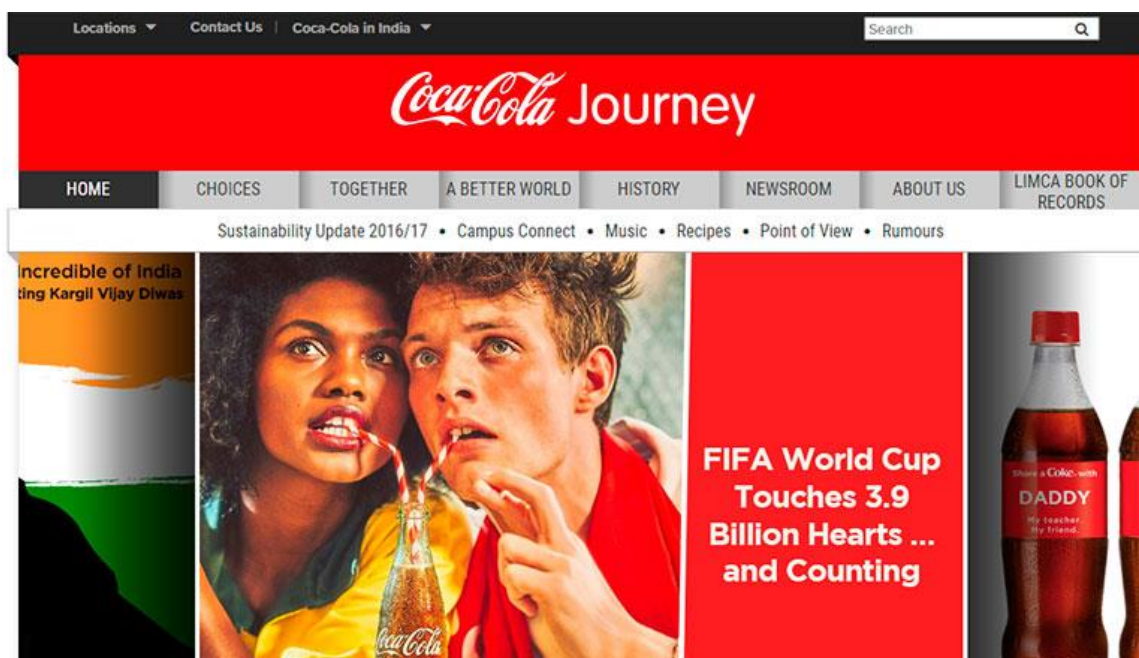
Locations ▾ Contact Us | Coca-Cola in India ▾

Search

Coca-Cola Journey

HOME CHOICES TOGETHER A BETTER WORLD HISTORY NEWSROOM ABOUT US LIMCA BOOK OF RECORDS

Sustainability Update 2016/17 • Campus Connect • Music • Recipes • Point of View • Rumours

Incredible of India
ting Kargil Vijay Diwas

Coca-Cola

FIFA World Cup Touches 3.9 Billion Hearts ... and Counting

Share a Coke with
DADDY
My teacher. My friend.